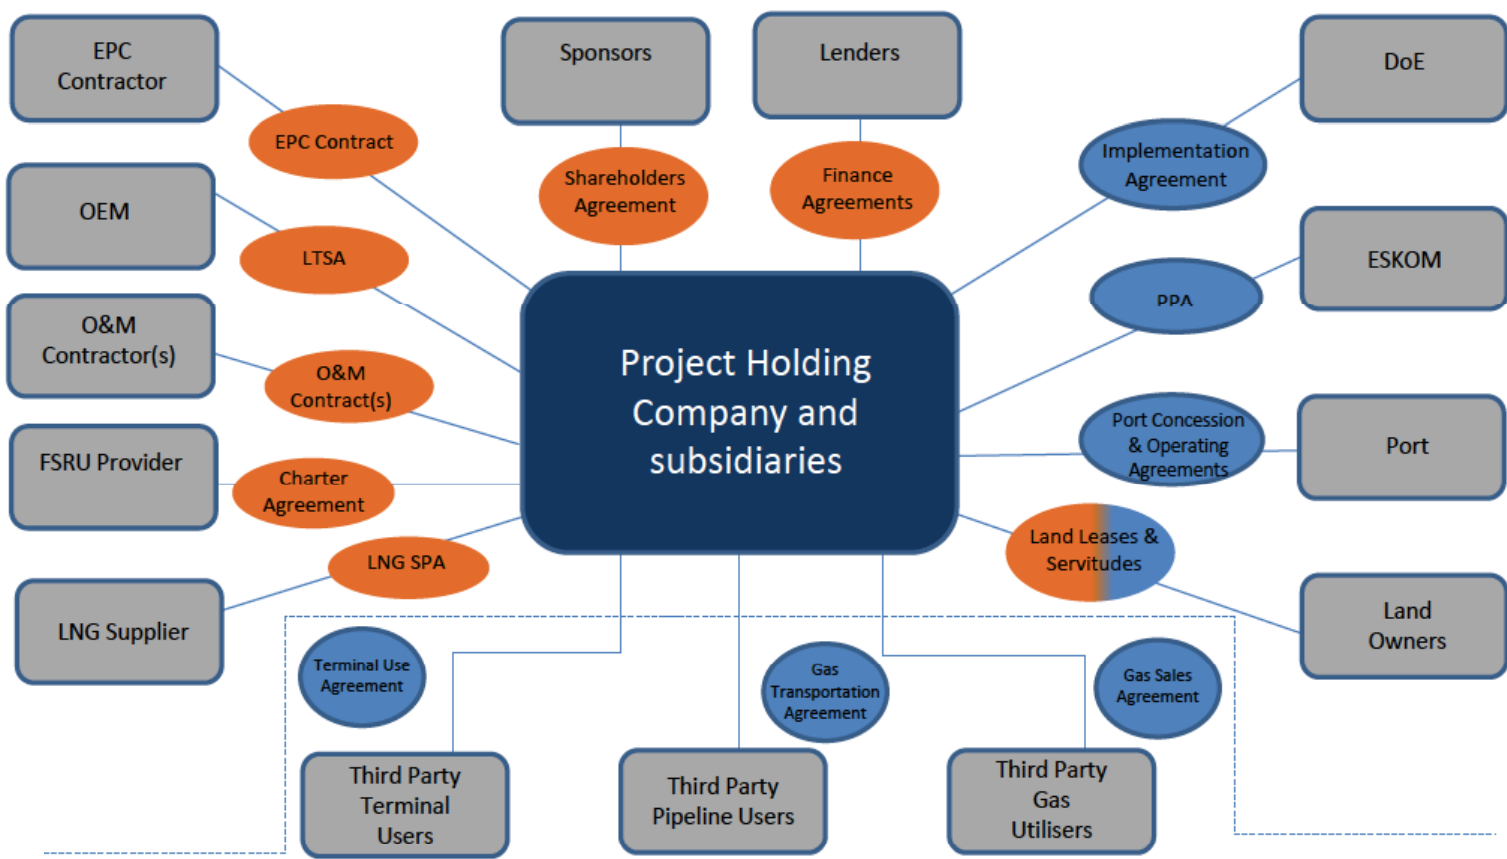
EPC Contractor

Sponsors

Lenders

DoE

EPC Contract

Shareholders Agreement

Finance Agreements

Implementation Agreement

OEM

LTSA

ESKOM

PPA

O&M Contractor(s)

O&M Contract(s)

Project Holding Company and subsidiaries

Port Concession & Operating Agreements

Port

FSRU Provider

Charter Agreement

Land Leases & Servitudes

LNG SPA

LNG Supplier

Land Owners

Terminal Use Agreement

Gas Transportation Agreement

Gas Sales Agreement

Third Party Terminal Users

Third Party Pipeline Users

Third Party Gas Utilisers